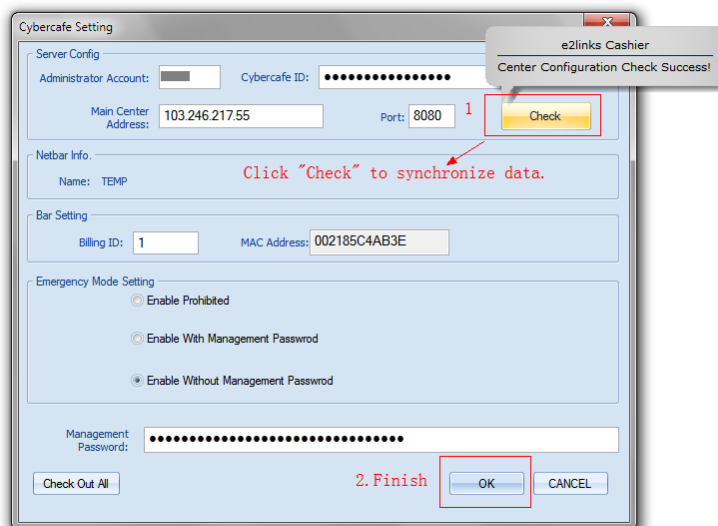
Cybercafe Setting

e2links Cashier

Center Configuration Check Success!

Server Config

Administrator Account:

Cybercafe ID: ●●●●●●●●●●●●●●●●

Main Center Address: 103.246.217.55

Port: 8080

1

Check

Netbar Info.

Name: TEMP

Click "Check" to synchronize data.

Bar Setting

Billing ID: 1

MAC Address: 002185C4AB3E

Emergency Mode Setting

Enable Prohibited

Enable With Management Passwrod

Enable Without Management Passwrod

Management Password: ●●●●●●●●●●●●●●●●●●●●●●●●●●●●●●●●

Check Out All

2.Finish

OK

CANCEL